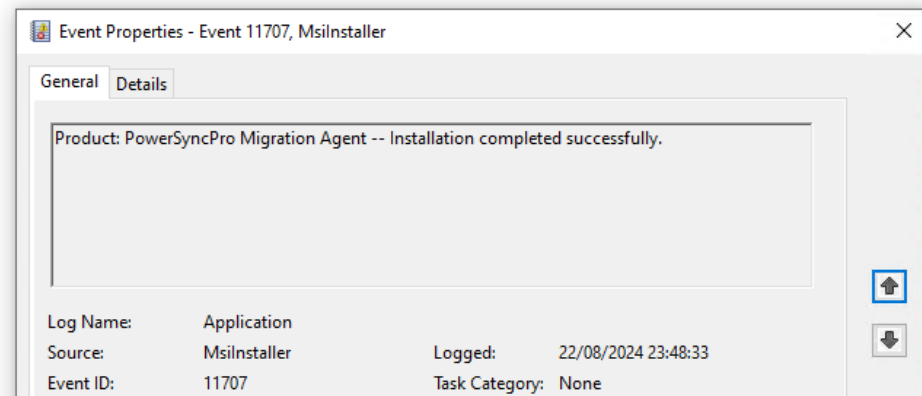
Event Properties - Event 11707, MsiInstaller

General Details

Product: PowerSyncPro Migration Agent -- Installation completed successfully.

Log Name: Application
Source: MsiInstaller Logged: 22/08/2024 23:48:33
Event ID: 11707 Task Category: None